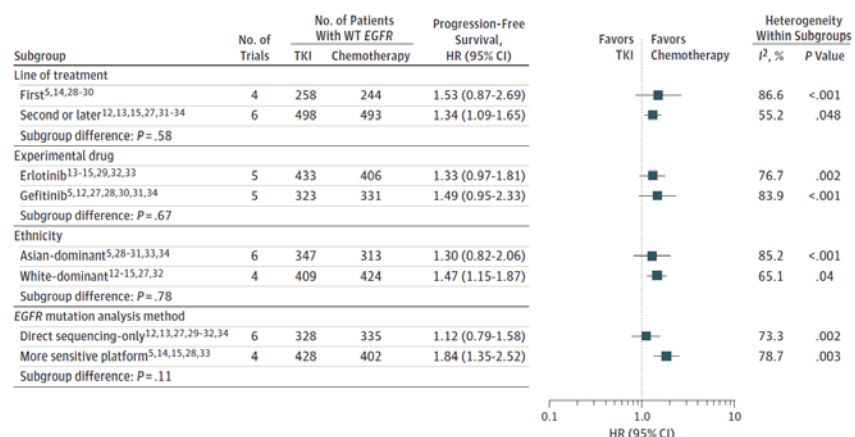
| Subgroup | No. of Trials | No. of Patients With WT *EGFR* TKI | Chemotherapy | Progression-Free Survival, HR (95% CI) | Heterogeneity Within Subgroups $I^2$, % | *P* Value |
|---|---|---|---|---|---|---|
| Line of treatment | | | | | | |
| First$^{5,14,28-30}$ | 4 | 258 | 244 | 1.53 (0.87-2.69) | 86.6 | <.001 |
| Second or later$^{12,13,15,27,31-34}$ | 6 | 498 | 493 | 1.34 (1.09-1.65) | 55.2 | .048 |
| Subgroup difference: *P* = .58 | | | | | | |
| Experimental drug | | | | | | |
| Erlotinib$^{13-15,29,32,33}$ | 5 | 433 | 406 | 1.33 (0.97-1.81) | 76.7 | .002 |
| Gefitinib$^{5,12,27,28,30,31,34}$ | 5 | 323 | 331 | 1.49 (0.95-2.33) | 83.9 | <.001 |
| Subgroup difference: *P* = .67 | | | | | | |
| Ethnicity | | | | | | |
| Asian-dominant$^{5,28-31,33,34}$ | 6 | 347 | 313 | 1.30 (0.82-2.06) | 85.2 | <.001 |
| White-dominant$^{12-15,27,32}$ | 4 | 409 | 424 | 1.47 (1.15-1.87) | 65.1 | .04 |
| Subgroup difference: *P* = .78 | | | | | | |
| *EGFR* mutation analysis method | | | | | | |
| Direct sequencing-only$^{12,13,27,29-32,34}$ | 6 | 328 | 335 | 1.12 (0.79-1.58) | 73.3 | .002 |
| More sensitive platform$^{5,14,15,28,33}$ | 4 | 428 | 402 | 1.84 (1.35-2.52) | 78.7 | .003 |
| Subgroup difference: *P* = .11 | | | | | | |

Favors TKI | Favors Chemotherapy

0.1 1.0 10

HR (95% CI)